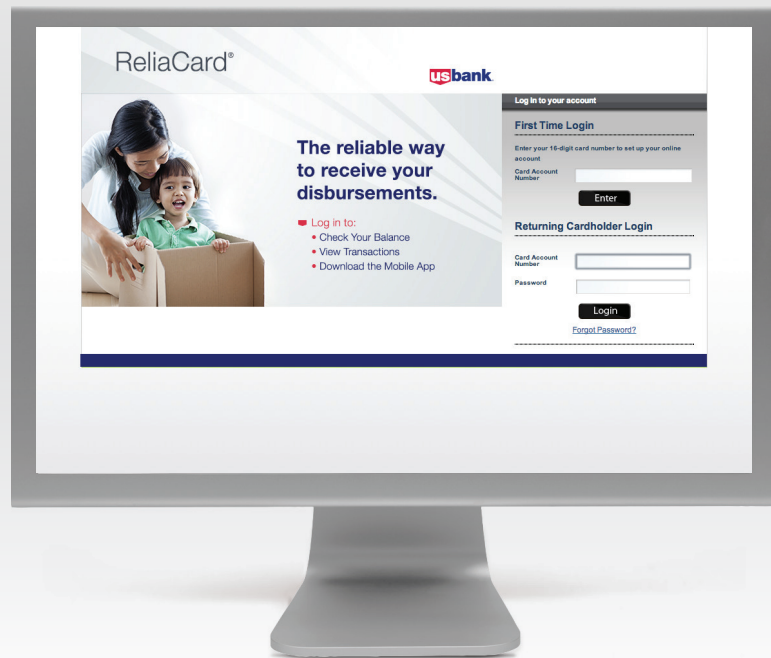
ReliaCard®

usbank.

The reliable way to receive your disbursements.

Log in to:
• Check Your Balance
• View Transactions
• Download the Mobile App

Log in to your account

First Time Login

Enter your 16-digit card number to set up your online account

Card Account Number

Enter

Returning Cardholder Login

Card Account Number

Password

Login

Forgot Password?